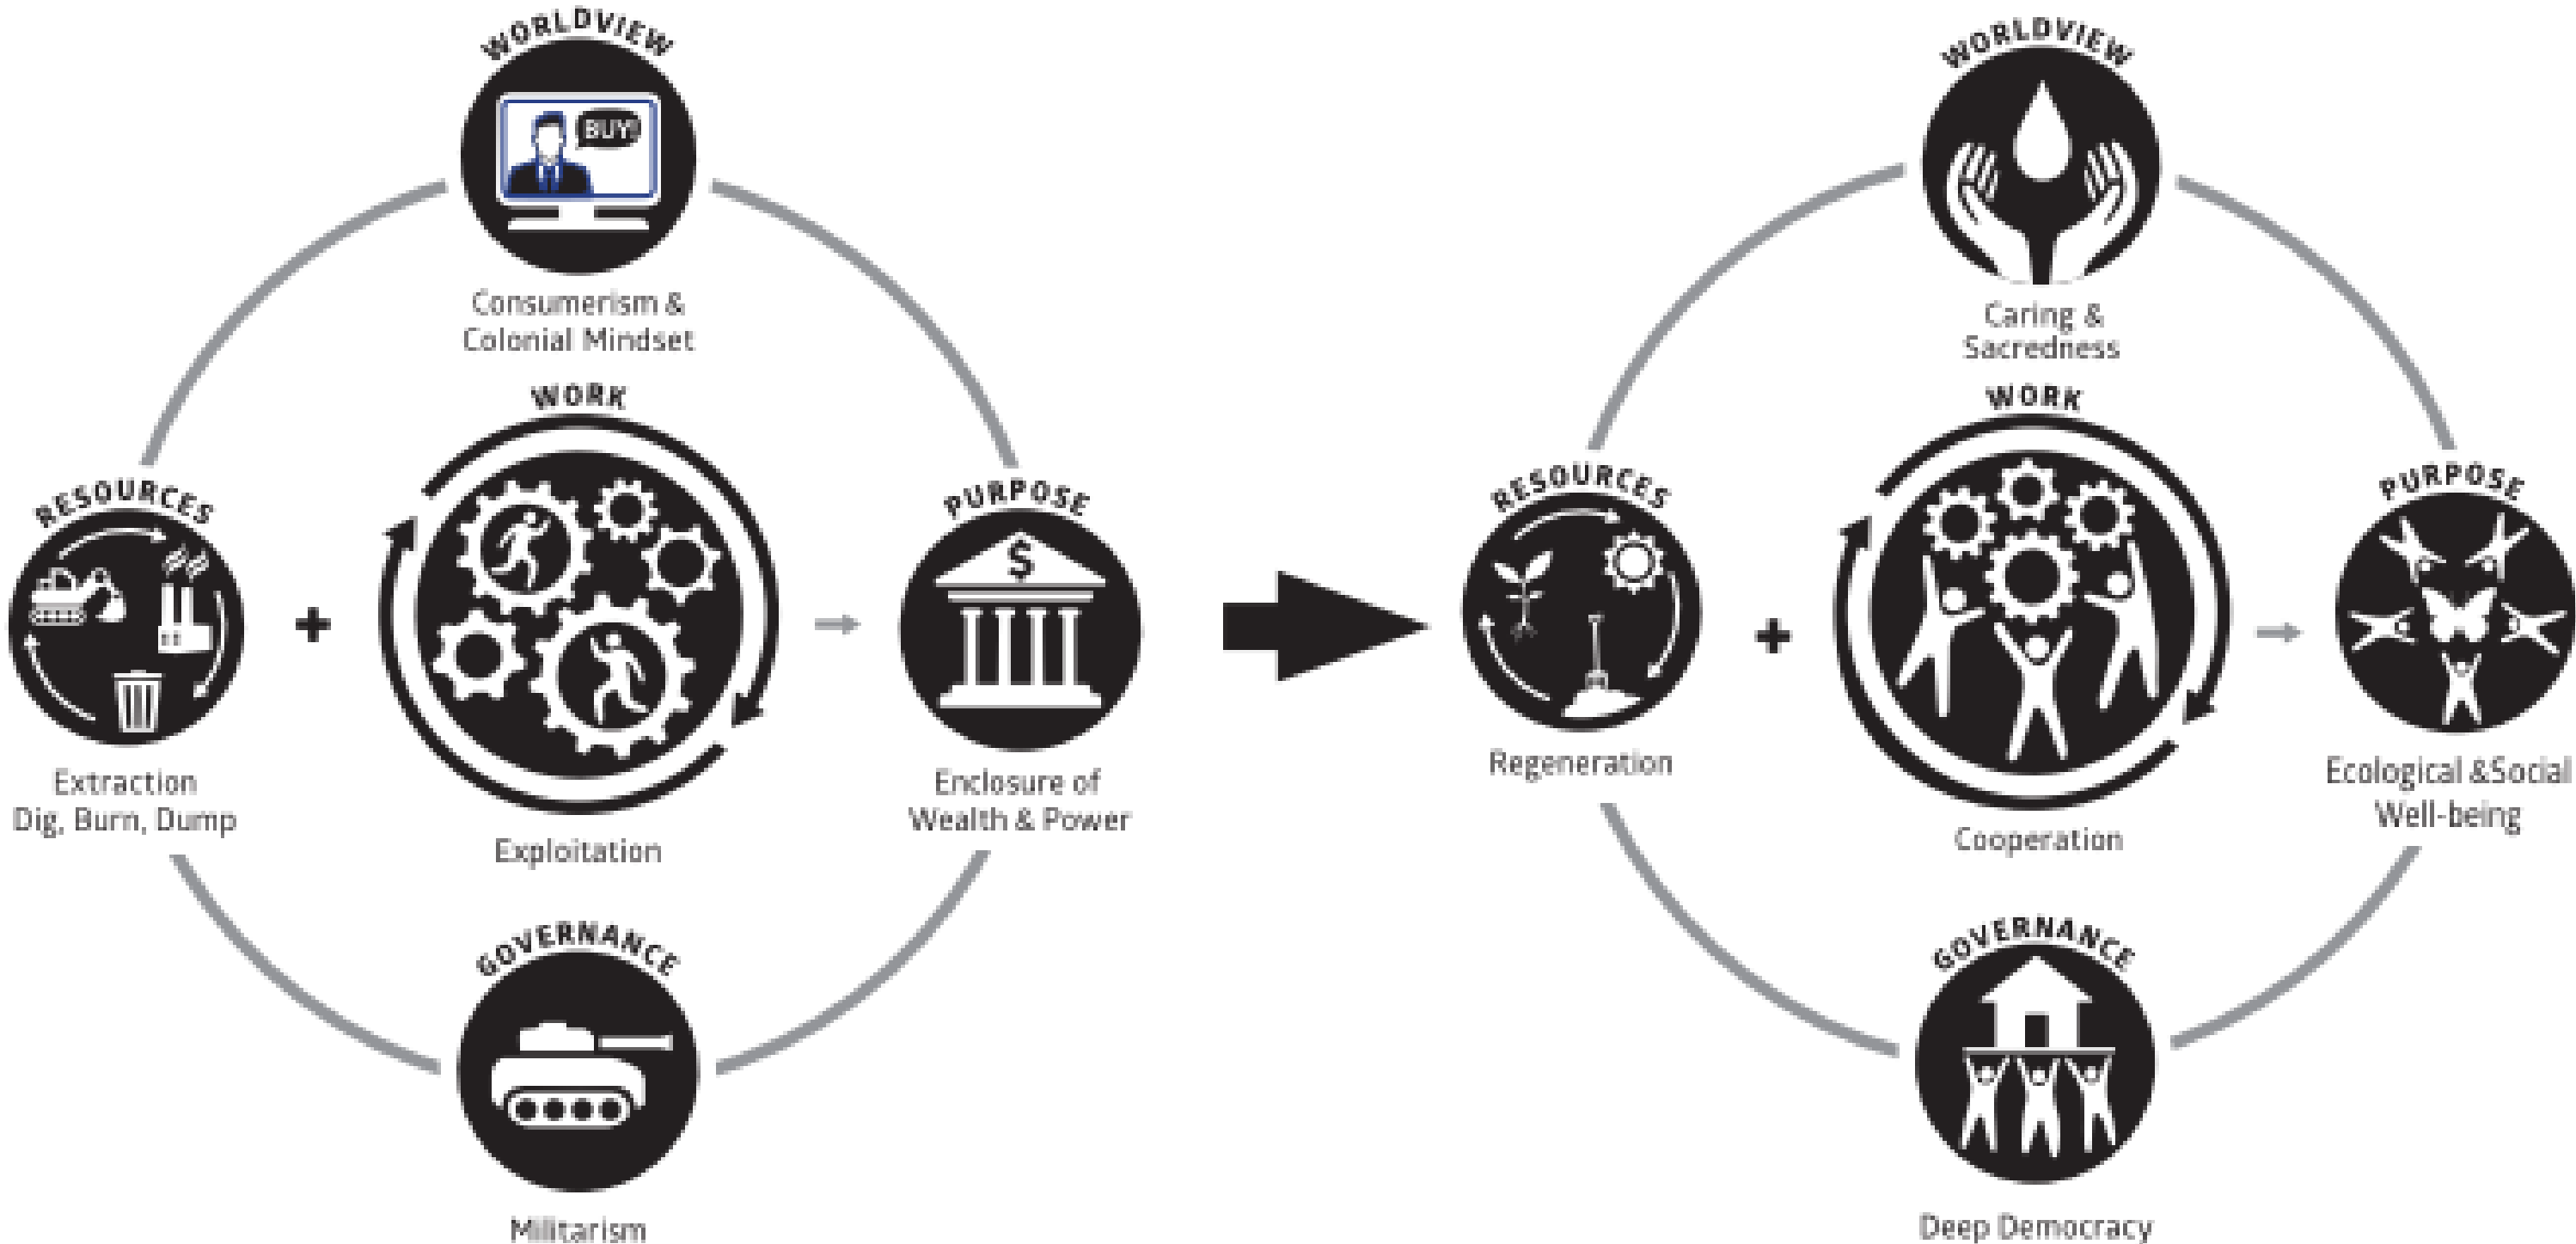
WORLDVIEW

BUY!

Consumerism & Colonial Mindset

WORK

RESOURCES

+

Extraction
Dig, Burn, Dump

Exploitation

PURPOSE

$

Enclosure of Wealth & Power

GOVERNANCE

Militarism

WORLDVIEW

Caring & Sacredness

WORK

RESOURCES

+

Regeneration

Cooperation

PURPOSE

Ecological &Social Well-being

GOVERNANCE

Deep Democracy